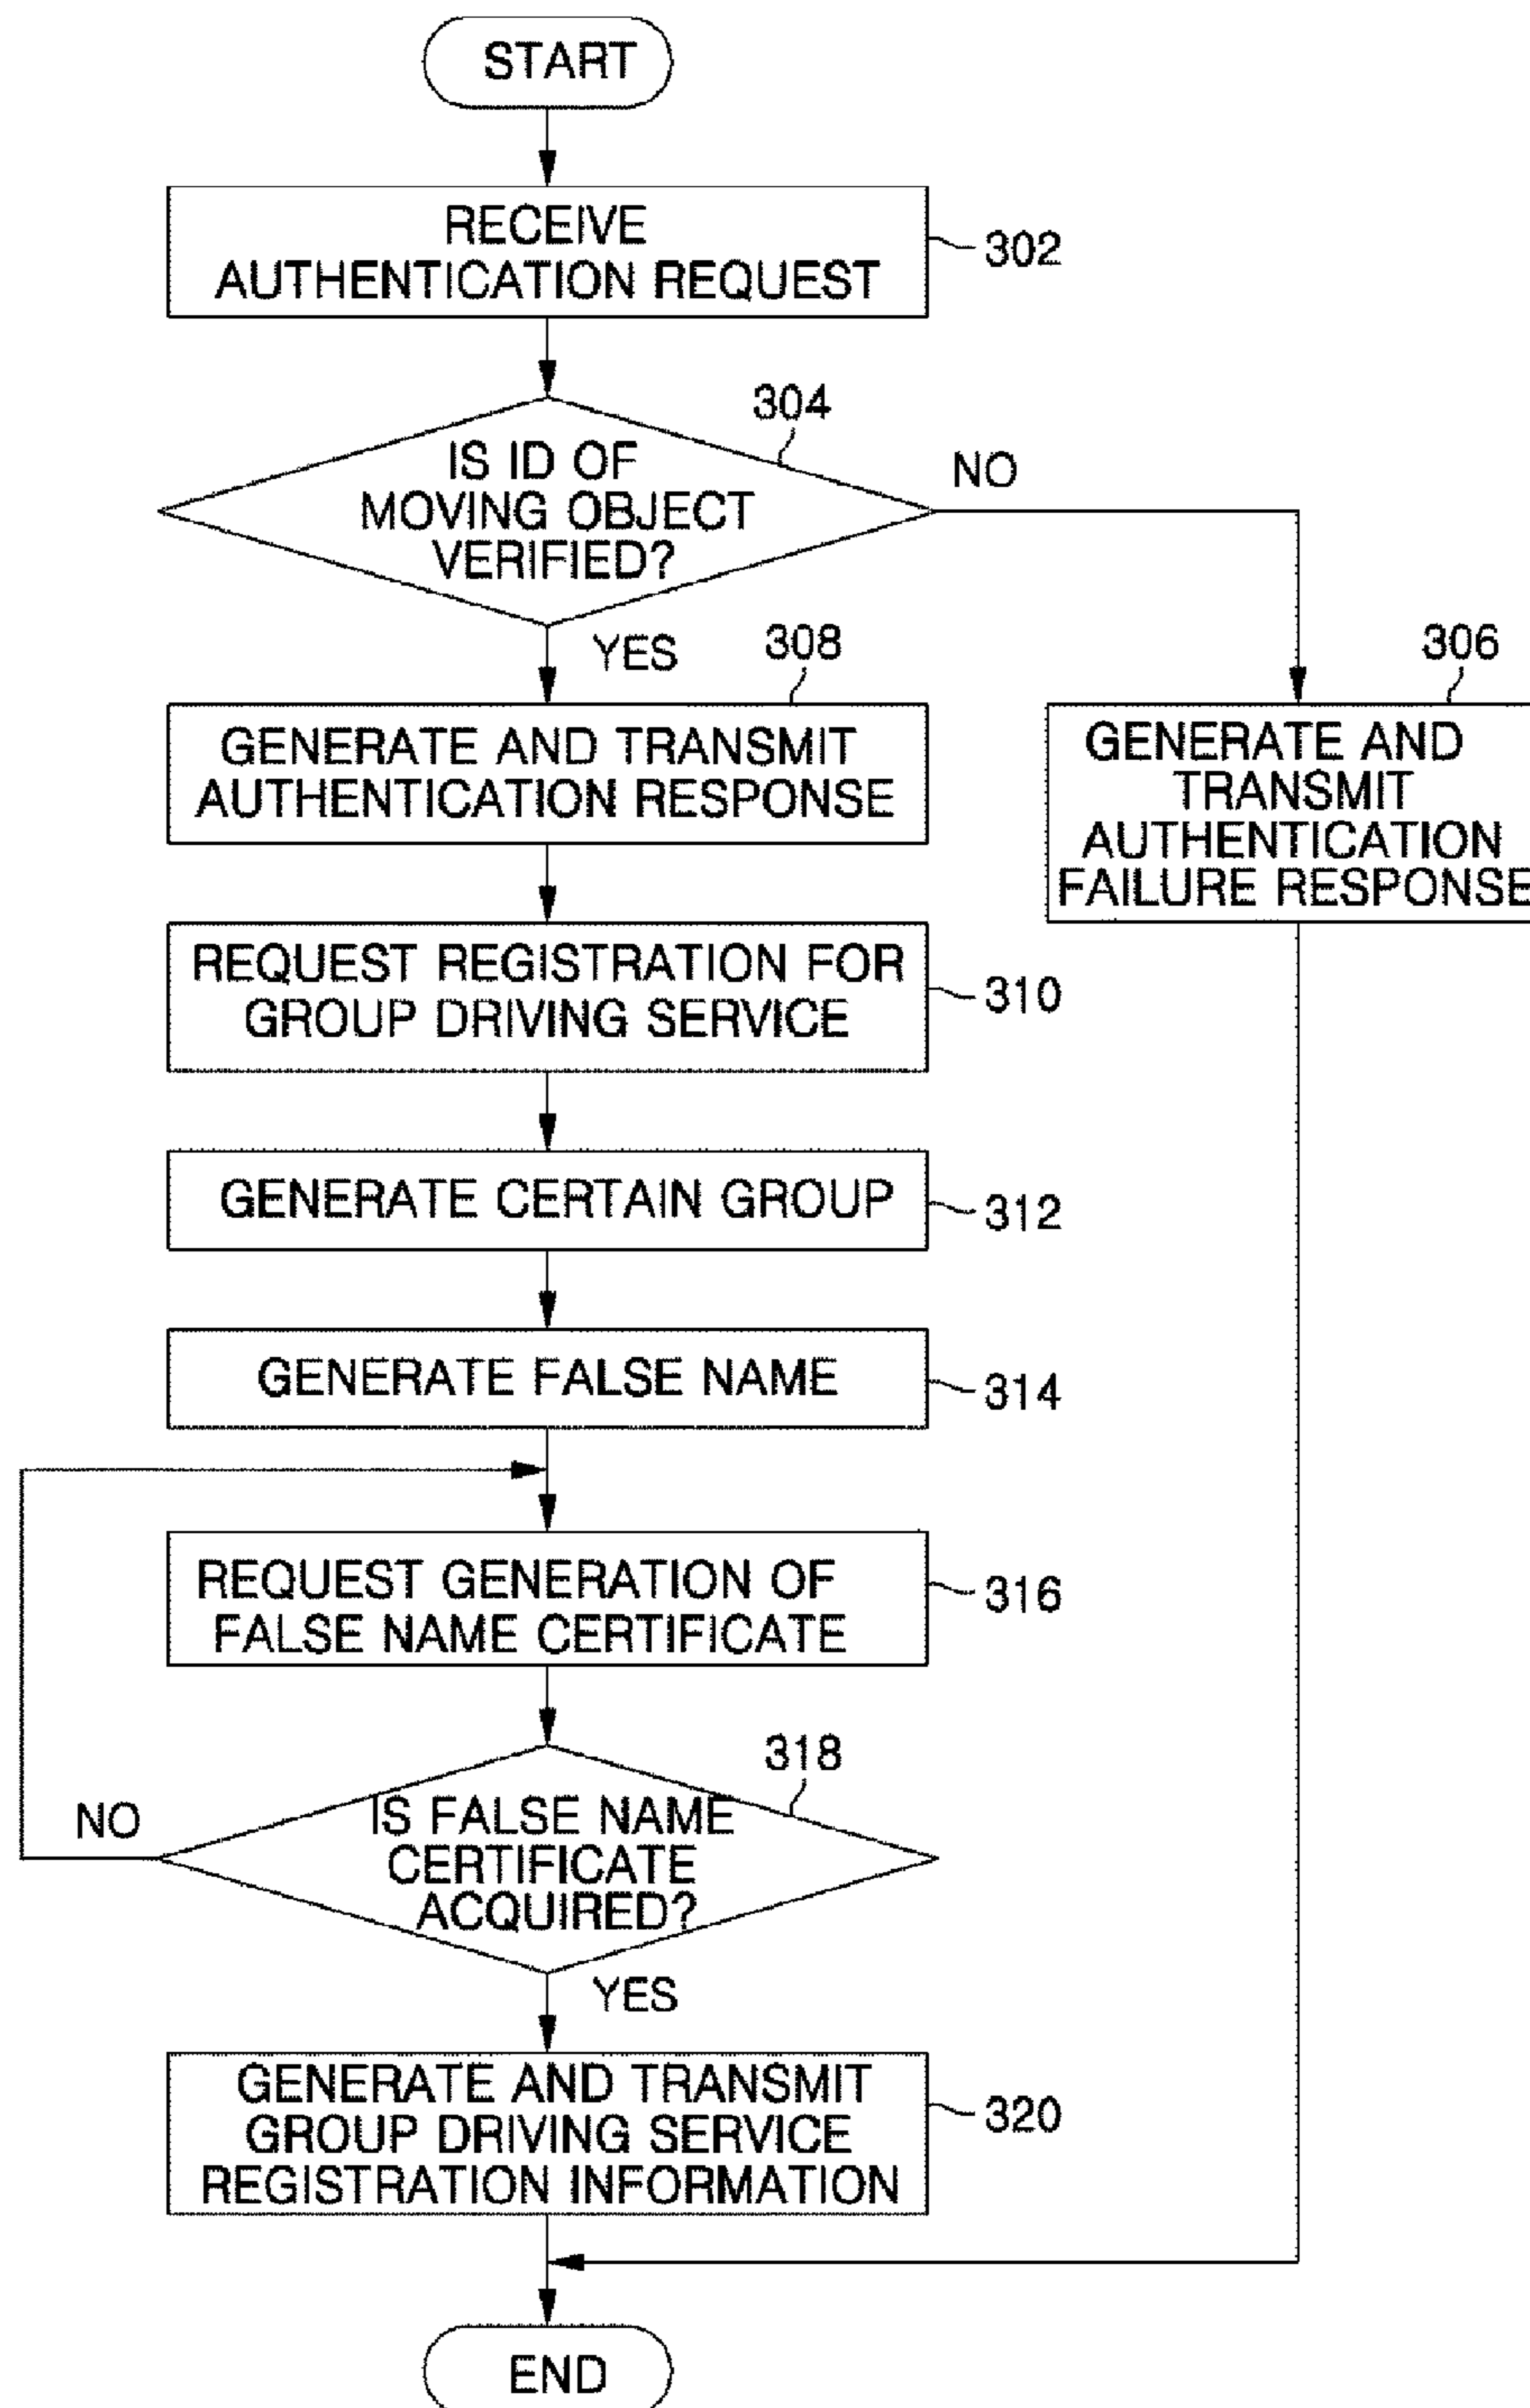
START

RECEIVE AUTHENTICATION REQUEST

302

304

IS ID OF MOVING OBJECT VERIFIED?

NO

YES

308

306

GENERATE AND TRANSMIT AUTHENTICATION RESPONSE

GENERATE AND TRANSMIT AUTHENTICATION FAILURE RESPONSE

REQUEST REGISTRATION FOR GROUP DRIVING SERVICE

310

GENERATE CERTAIN GROUP

312

GENERATE FALSE NAME

314

REQUEST GENERATION OF FALSE NAME CERTIFICATE

316

318

NO

IS FALSE NAME CERTIFICATE ACQUIRED?

YES

GENERATE AND TRANSMIT GROUP DRIVING SERVICE REGISTRATION INFORMATION

320

END